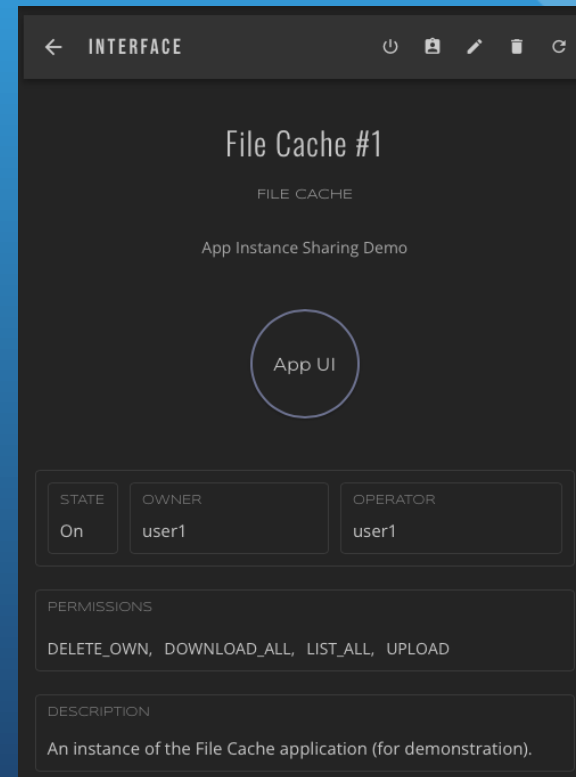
← INTERFACE

File Cache #1

FILE CACHE

App Instance Sharing Demo

App UI

STATE
On

OWNER
user1

OPERATOR
user1

PERMISSIONS
DELETE_OWN, DOWNLOAD_ALL, LIST_ALL, UPLOAD

DESCRIPTION
An instance of the File Cache application (for demonstration).